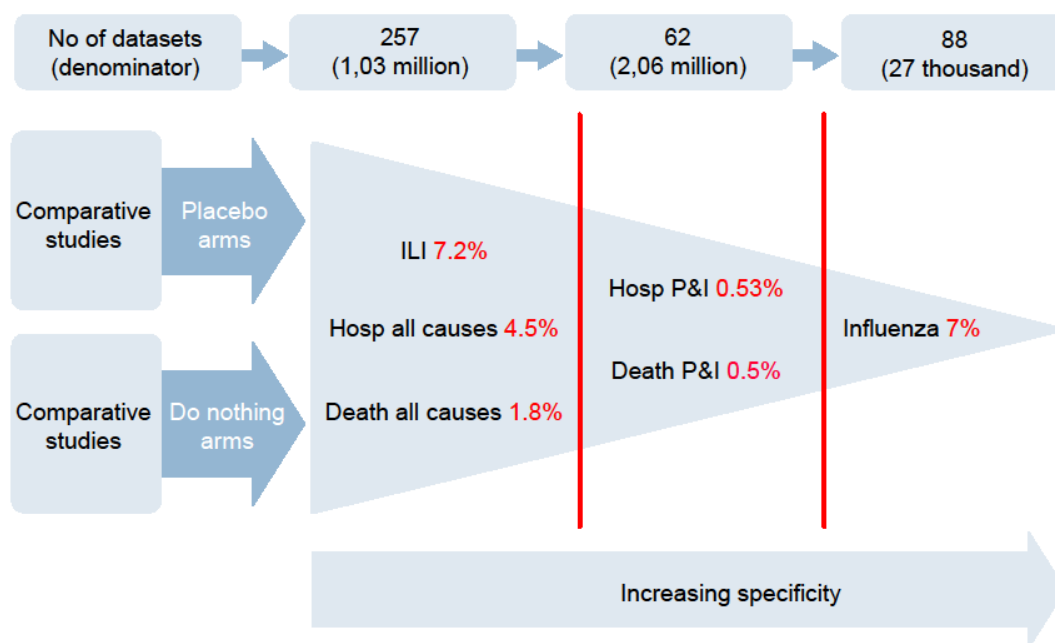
No of datasets (denominator)

257 (1,03 million)

62 (2,06 million)

88 (27 thousand)

Comparative studies

Placebo arms

Comparative studies

Do nothing arms

ILI 7.2%

Hosp all causes 4.5%

Death all causes 1.8%

Hosp P&I 0.53%

Death P&I 0.5%

Influenza 7%

Increasing specificity